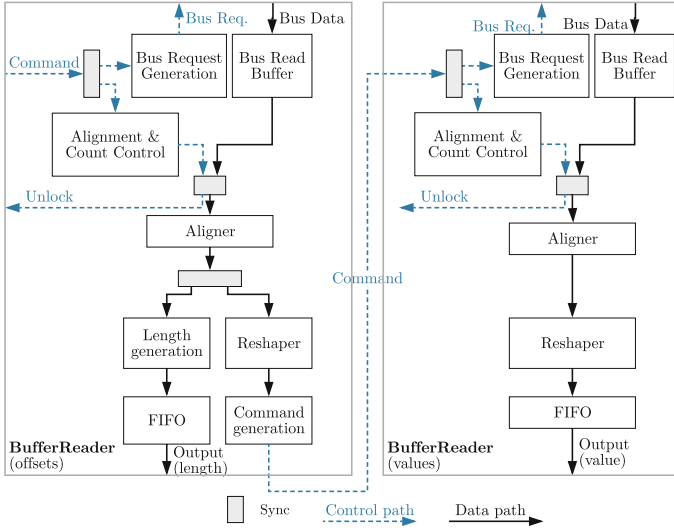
Bus Req.

Bus Data

Command

Bus Request Generation

Bus Read Buffer

Alignment & Count Control

Unlock

Aligner

Length generation

Reshaper

FIFO

Command generation

**BufferReader** (offsets)

Output (length)

Command

Bus Req.

Bus Data

Bus Request Generation

Bus Read Buffer

Alignment & Count Control

Unlock

Aligner

Reshaper

FIFO

**BufferReader** (values)

Output (value)

Sync

Control path

Data path